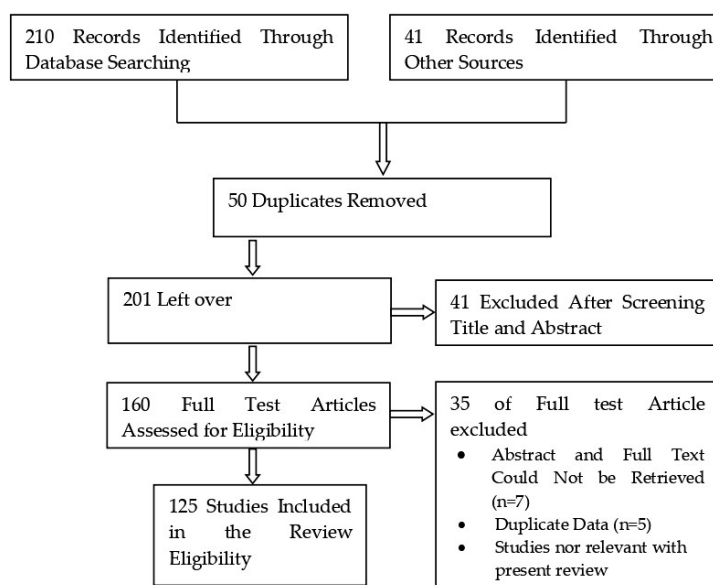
210 Records Identified Through Database Searching

41 Records Identified Through Other Sources

50 Duplicates Removed

201 Left over

41 Excluded After Screening Title and Abstract

160 Full Test Articles Assessed for Eligibility

35 of Full test Article excluded
• Abstract and Full Text Could Not be Retrieved (n=7)
• Duplicate Data (n=5)
• Studies nor relevant with present review

125 Studies Included in the Review Eligibility